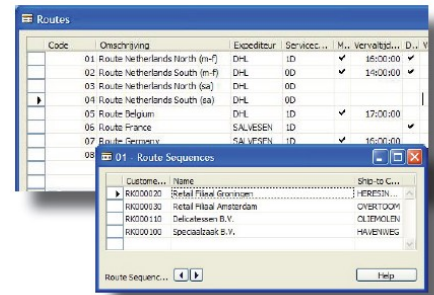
Routes

| Code | Omschrijving | Expediteur | Servicec... | M... | Vervaltijd... | D... | V |
|---|---|---|---|---|---|---|---|
| 01 | Route Netherlands North (m-f) | DHL | 1D | ✔ | 16:00:00 | ✔ | |
| 02 | Route Netherlands South (m-f) | DHL | 0D | ✔ | 14:00:00 | ✔ | |
| 03 | Route Netherlands North (sa) | DHL | 0D | | | | |
| 04 | Route Netherlands South (sa) | DHL | 0D | | | | |
| 05 | Route Belgium | DHL | 1D | ✔ | 17:00:00 | | |
| 06 | Route France | SALVESEN | 1D | | | ✔ | |
| 07 | Route Germany | SALVESEN | 1D | ✔ | 16:00:00 | | |
| 08 | | | | | | | |

01 - Route Sequences

| Custome... | Name | Ship-to C... |
|---|---|---|
| RK000020 | Retail Filial Groningen | HERESIN... |
| RK000030 | Retail Filial Amsterdam | OVERTOOM |
| RK000110 | Delicatessen B.V. | OLIEMOLEN |
| RK000100 | Speciaalzaak B.V. | HAVENWEG |

Route Sequenc...

Help